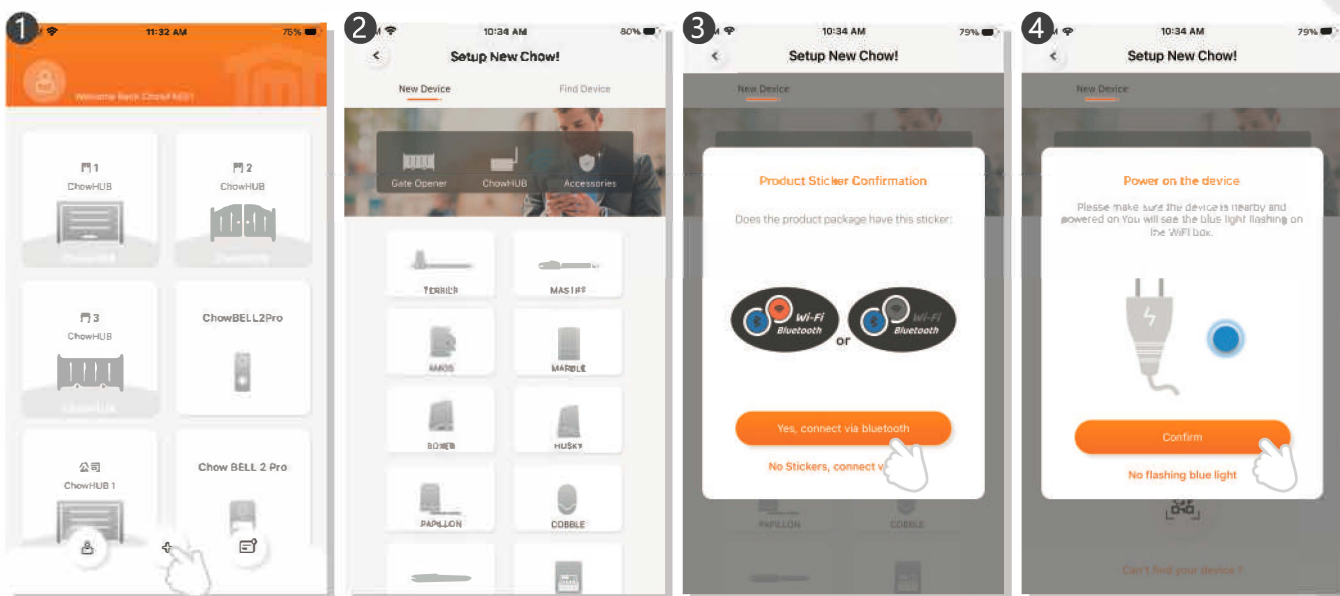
1
11:32 AM
75%
Welcome Back ChowFAE01
1
ChowHUB
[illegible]
2
ChowHUB
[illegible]
3
ChowHUB
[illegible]
ChowBELL2Pro
公司
ChowHUB 1
Chow BELL 2 Pro

2
10:34 AM
80%
Setup New Chow!
New Device
Find Device
Gate Opener
ChowHUB
Accessories
TERRIER
MASTIFF
AKKOS
MARBLE
BOXER
HUSKY
PAPILLON
COBBLE

3
10:34 AM
79%
Setup New Chow!
New Device
Product Sticker Confirmation
Does the product package have this sticker:
Wi-Fi
Bluetooth
or
Wi-Fi
Bluetooth
Yes, connect via bluetooth
No Stickers, connect v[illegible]
PAPILLON
COBBLE

4
10:34 AM
79%
Setup New Chow!
New Device
Power on the device
Please make sure the device is nearby and powered on You will see the blue light flashing on the WiFi box.
Confirm
No flashing blue light
Can't find your device ?